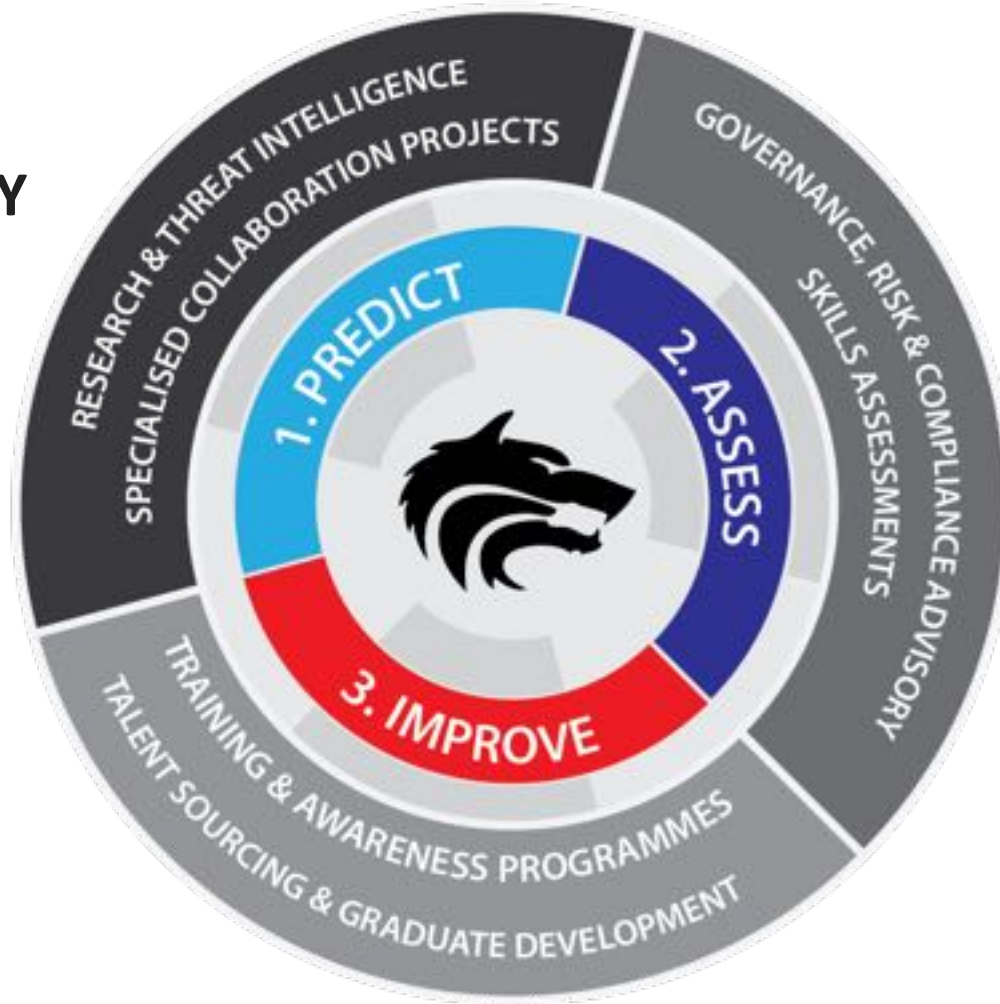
Y

RESEARCH & THREAT INTELLIGENCE
SPECIALISED COLLABORATION PROJECTS

GOVERNANCE, RISK & COMPLIANCE ADVISORY
SKILLS ASSESSMENTS

TRAINING & AWARENESS PROGRAMMES
TALENT SOURCING & GRADUATE DEVELOPMENT

1. PREDICT
2. ASSESS
3. IMPROVE